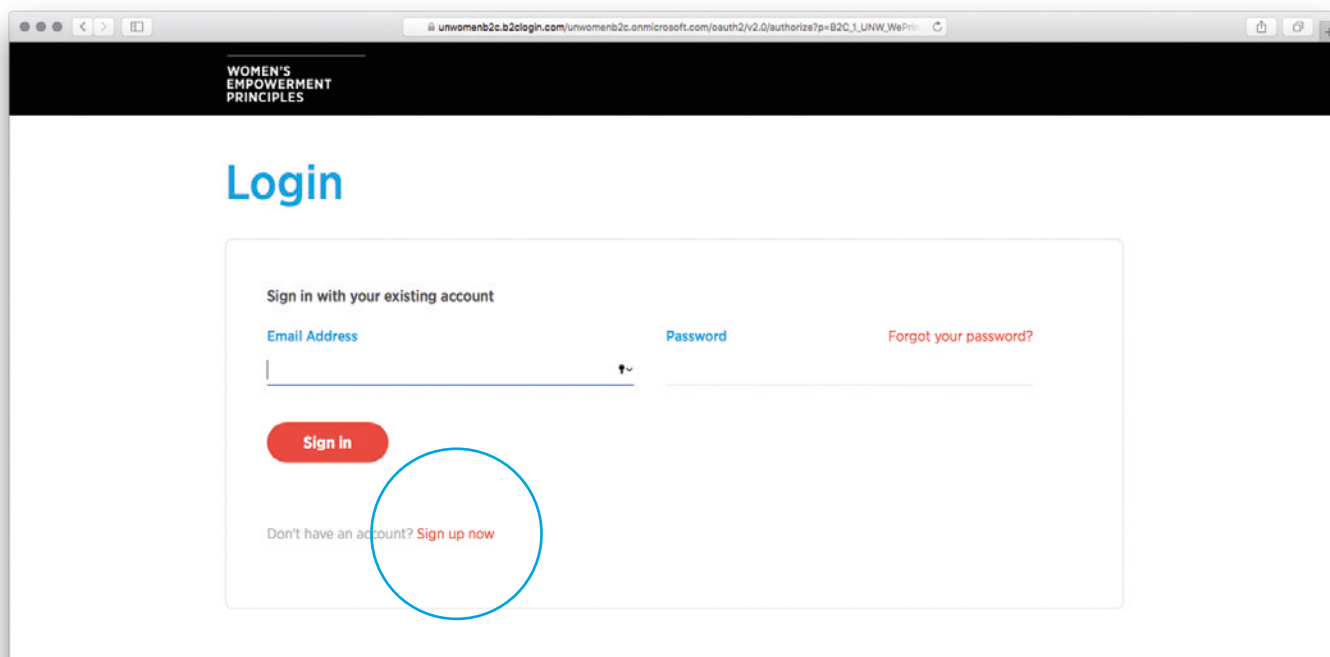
unwomenb2c.b2clogin.com/unwomenb2c.onmicrosoft.com/oauth2/v2.0/authorize?p=B2C_1_UNW_WePrin

WOMEN'S EMPOWERMENT PRINCIPLES

Login

Sign in with your existing account

Email Address

Password

Forgot your password?

Sign in

Don't have an account? Sign up now